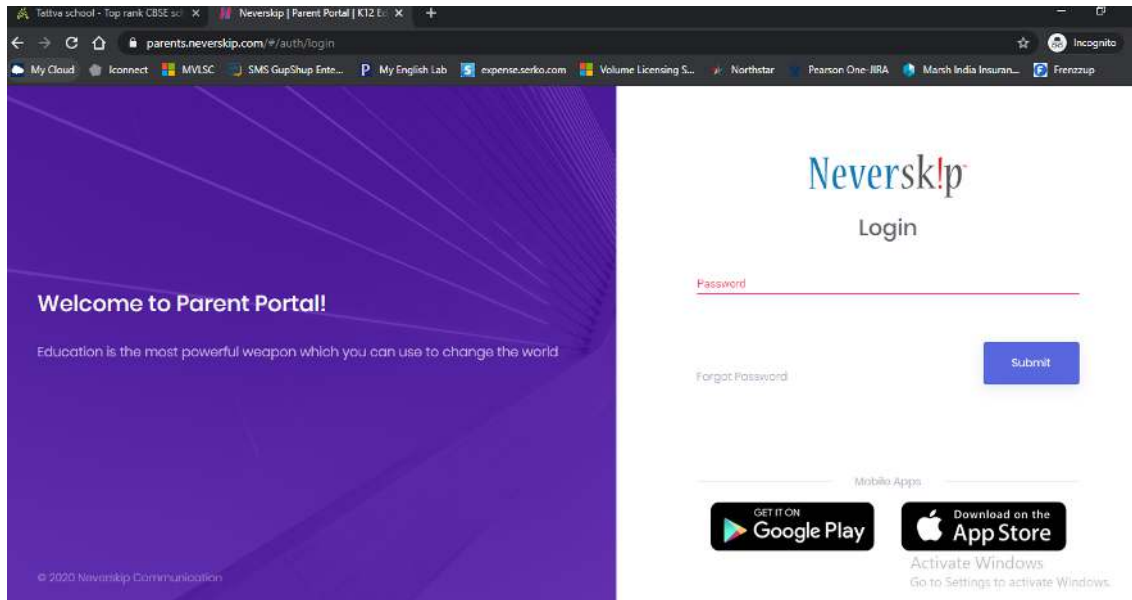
Tattva school - Top rank CBSE sc ×
Neverskip | Parent Portal | K12 Ed ×
+

parents.neverskip.com/#/auth/login

Incognito

My Cloud
Iconnect
MVLSC
SMS GupShup Ente...
My English Lab
expense.serko.com
Volume Licensing S...
Northstar
Pearson One-JIRA
Marsh India Insuran...
Frenzzup

Welcome to Parent Portal!

Education is the most powerful weapon which you can use to change the world

© 2020 Neverskip Communication

Neversk!p

Login

Password

Forgot Password

Submit

Mobile Apps

GET IT ON Google Play

Download on the App Store

Activate Windows
Go to Settings to activate Windows.